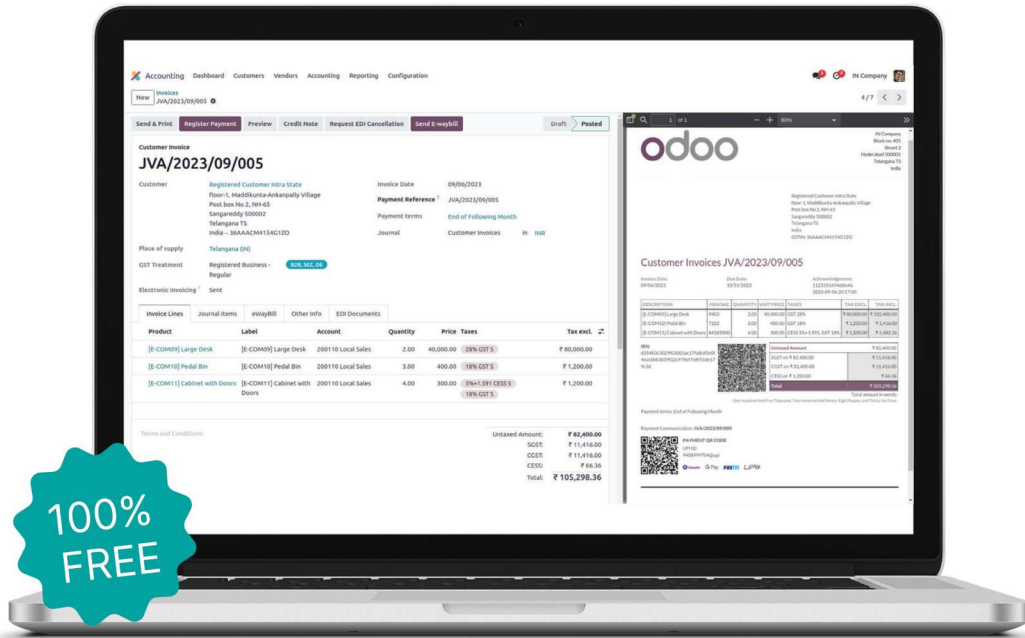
Accounting Dashboard Customers Vendors Accounting Reporting Configuration

IN Company

New Invoices JVA/2023/09/005

4 / 7

Send & Print Register Payment Preview Credit Note Request EDI Cancellation Send E-waybill

Draft Posted

Customer Invoice

JVA/2023/09/005

Customer Registered Customer Intra State Floor-1, Maddikunta-Ankanpally Village Post box No 2, NH-65 Sangareddy 500002 Telangana TS India – 36AAACM4154G1ZO

Invoice Date 09/06/2023

Payment Reference JVA/2023/09/005

Payment terms End of Following Month

Journal Customer Invoices in INR

Place of supply Telangana (IN)

GST Treatment Registered Business - Regular B2B, SEZ, DE

Electronic Invoicing Sent

Invoice Lines Journal Items eWayBill Other Info EDI Documents

| Product | Label | Account | Quantity | Price | Taxes | Tax excl. |
|---|---|---|---|---|---|---|
| [E-COM09] Large Desk | [E-COM09] Large Desk | 200110 Local Sales | 2.00 | 40,000.00 | 28% GST S | ₹ 80,000.00 |
| [E-COM10] Pedal Bin | [E-COM10] Pedal Bin | 200110 Local Sales | 3.00 | 400.00 | 18% GST S | ₹ 1,200.00 |
| [E-COM11] Cabinet with Doors | [E-COM11] Cabinet with Doors | 200110 Local Sales | 4.00 | 300.00 | 5%+1.591 CESS S 18% GST S | ₹ 1,200.00 |

Terms and Conditions

Untaxed Amount: ₹ 82,400.00
SGST: ₹ 11,416.00
CGST: ₹ 11,416.00
CESS: ₹ 66.36
Total: ₹ 105,298.36

1 of 1 80%

odoo

Customer Invoices JVA/2023/09/005

Payment terms: End of Following Month

Payment Communication: JVA/2023/09/005

PAYMENT QR CODE

100% FREE